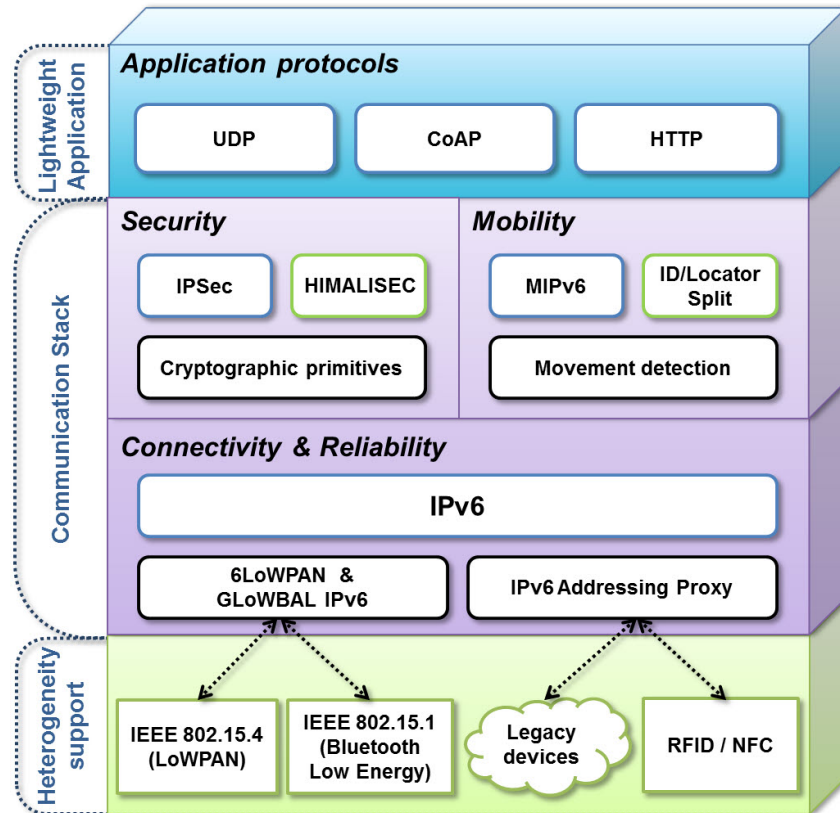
Lightweight Application

Application protocols

UDP

CoAP

HTTP

Communication Stack

Security

IPSec

HIMALISEC

Cryptographic primitives

Mobility

MIPv6

ID/Locator Split

Movement detection

Connectivity & Reliability

IPv6

6LoWPAN & GLoWBAL IPv6

IPv6 Addressing Proxy

Heterogeneity support

IEEE 802.15.4 (LoWPAN)

IEEE 802.15.1 (Bluetooth Low Energy)

Legacy devices

RFID / NFC